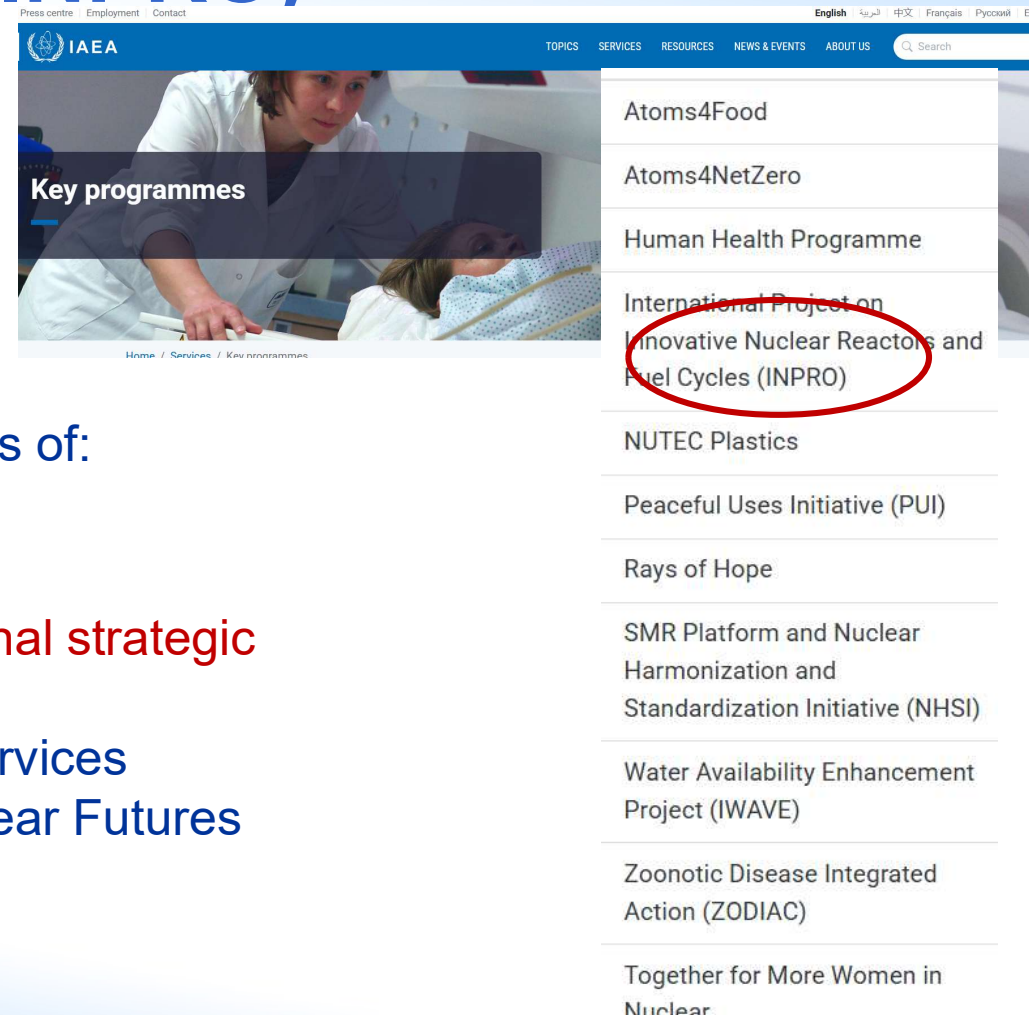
Press centre | Employment | Contact

English | العربية | 中文 | Français | Русский | E

IAEA

TOPICS SERVICES RESOURCES NEWS & EVENTS ABOUT US

Search

Key programmes

Home / Services / Key programmes

Atoms4Food

Atoms4NetZero

Human Health Programme

International Project on Innovative Nuclear Reactors and Fuel Cycles (INPRO)

NUTEC Plastics

Peaceful Uses Initiative (PUI)

Rays of Hope

SMR Platform and Nuclear Harmonization and Standardization Initiative (NHSI)

Water Availability Enhancement Project (IWAVE)

Zoonotic Disease Integrated Action (ZODIAC)

Together for More Women in Nuclear

s of:

nal strategic

rvices

ear Futures